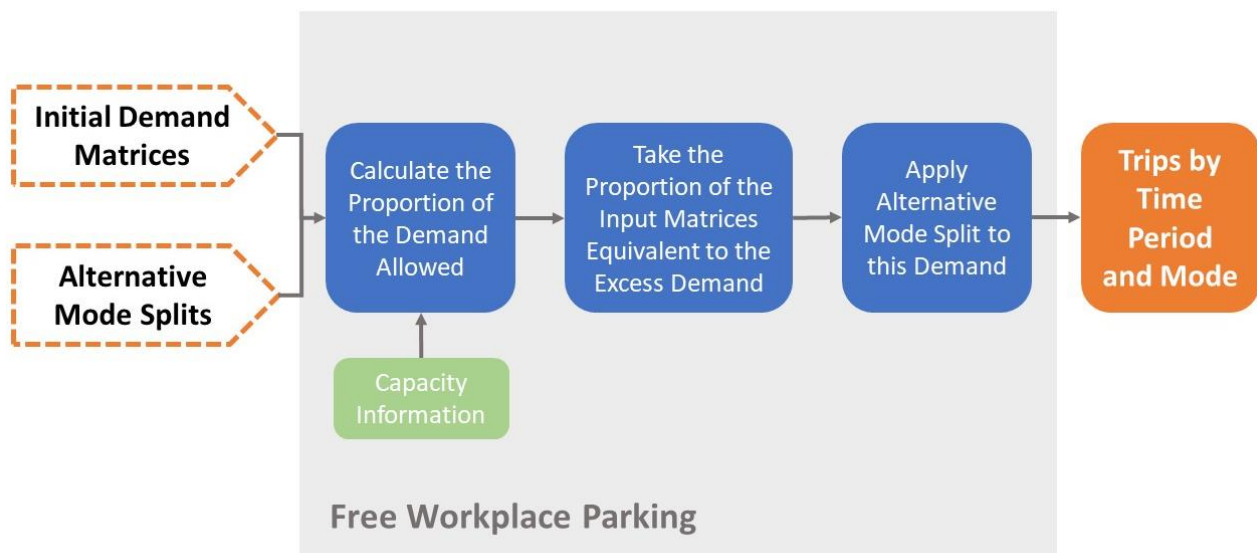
Initial Demand Matrices

Alternative Mode Splits

Calculate the Proportion of the Demand Allowed

Capacity Information

Take the Proportion of the Input Matrices Equivalent to the Excess Demand

Apply Alternative Mode Split to this Demand

Trips by Time Period and Mode

Free Workplace Parking